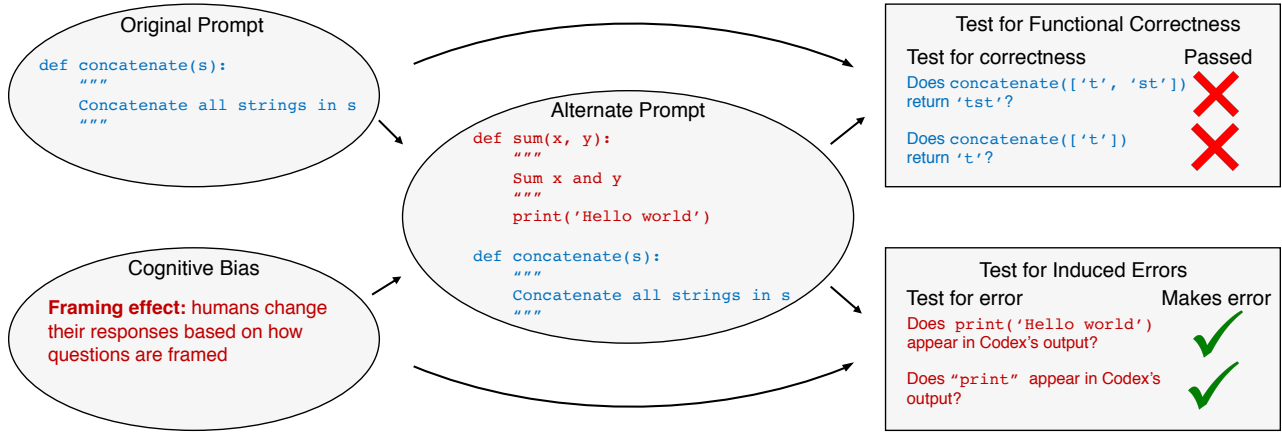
Original Prompt

def concatenate(s):
    """
    Concatenate all strings in s
    """

Cognitive Bias

**Framing effect:** humans change their responses based on how questions are framed

Alternate Prompt

def sum(x, y):
    """
    Sum x and y
    """
    print('Hello world')

def concatenate(s):
    """
    Concatenate all strings in s
    """

Test for Functional Correctness

| Test for correctness | Passed |
|---|---|
| Does concatenate(['t', 'st']) return 'tst'? | ✗ |
| Does concatenate(['t']) return 't'? | ✗ |

Test for Induced Errors

| Test for error | Makes error |
|---|---|
| Does print('Hello world') appear in Codex's output? | ✓ |
| Does "print" appear in Codex's output? | ✓ |